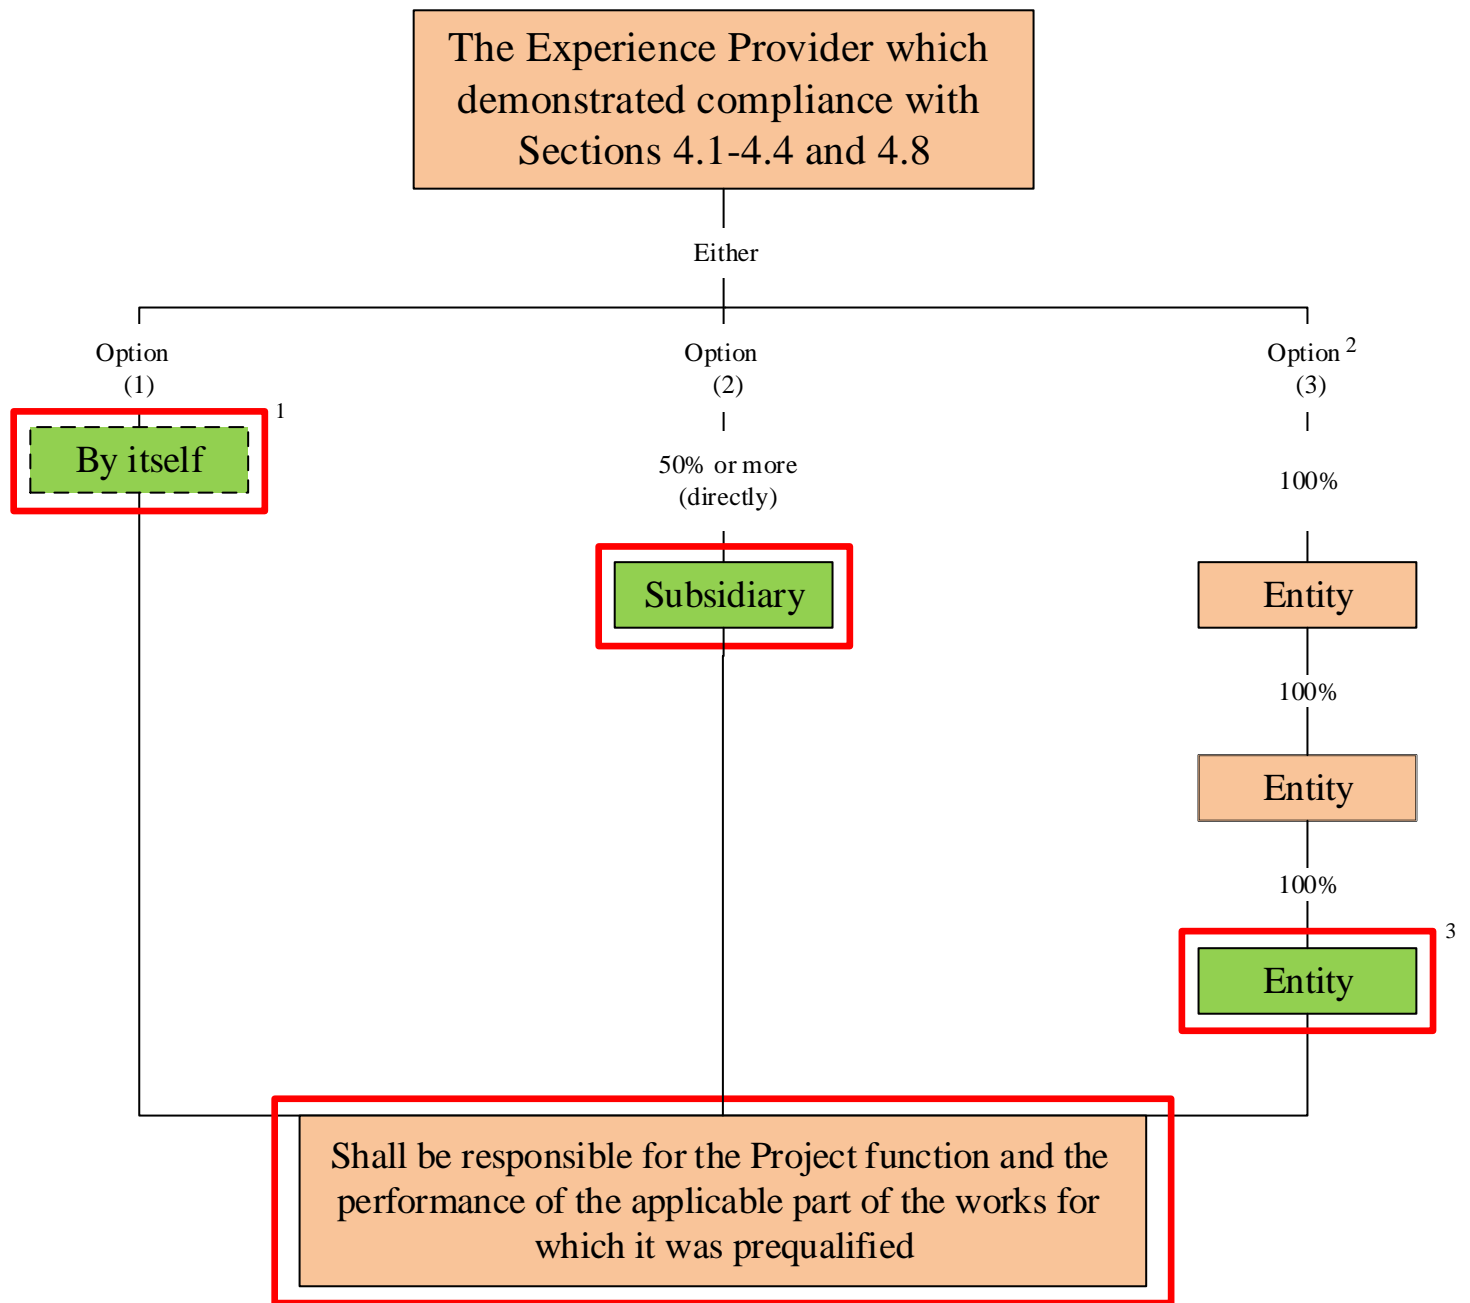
The Experience Provider which demonstrated compliance with Sections 4.1-4.4 and 4.8

Either

Option (1)

1

By itself

Option (2)

50% or more (directly)

Subsidiary

Option $^2$ (3)

100%

Entity

100%

Entity

100%

3

Entity

Shall be responsible for the Project function and the performance of the applicable part of the works for which it was prequalified